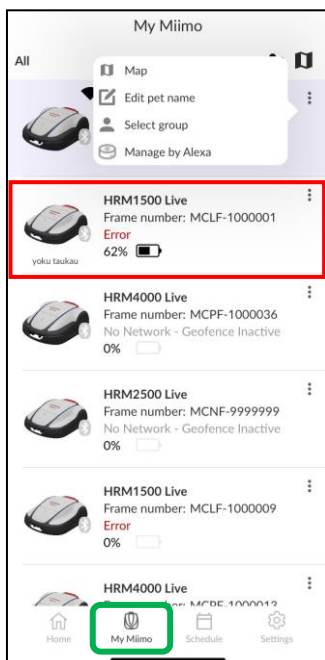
My Miimo

All

Map
Edit pet name
Select group
Manage by Alexa

HRM1500 Live
Frame number: MCLF-1000001
Error
62%

yoku taukau

HRM4000 Live
Frame number: MCPF-1000036
No Network - Geofence Inactive
0%

HRM2500 Live
Frame number: MCNF-9999999
No Network - Geofence Inactive
0%

HRM1500 Live
Frame number: MCLF-1000009
Error
0%

HRM4000 Live
Frame number: MCPF-1000013

Home
My Miimo
Schedule
Settings